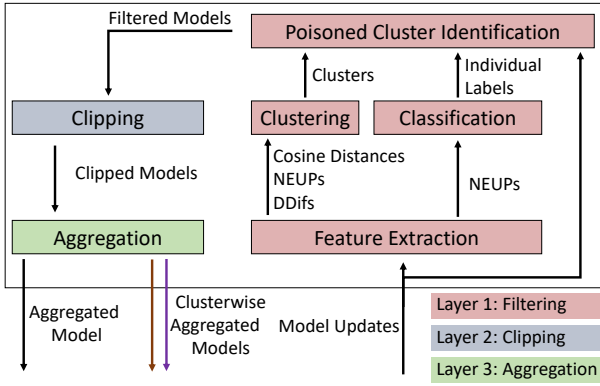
Filtered Models

Poisoned Cluster Identification

Clusters

Individual Labels

Clipping

Clustering

Classification

Clipped Models

Cosine Distances
NEUPs
DDifs

NEUPs

Aggregation

Feature Extraction

Aggregated Model

Clusterwise Aggregated Models

Model Updates

Layer 1: Filtering

Layer 2: Clipping

Layer 3: Aggregation